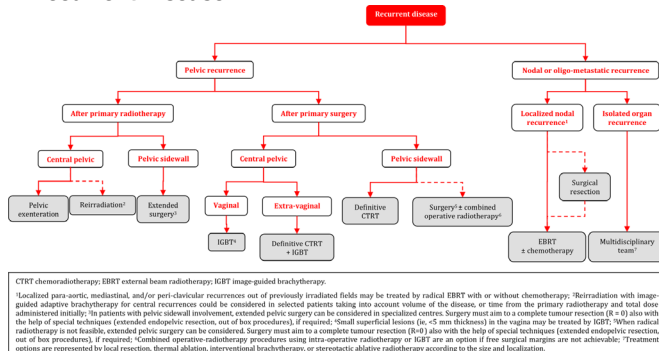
Recurrent disease

Pelvic recurrence

Nodal or oligo-metastatic recurrence

After primary radiotherapy

After primary surgery

Localized nodal recurrence¹

Isolated organ recurrence

Central pelvic

Pelvic sidewall

Central pelvic

Pelvic sidewall

Surgical resection

Pelvic exenteration

Reirradiation²

Extended surgery³

Vaginal

Extra-vaginal

Definitive CTRT

Surgery³ ± combined operative radiotherapy⁶

IGBT⁴

Definitive CTRT + IGBT

EBRT ± chemotherapy

Multidisciplinary team⁷

CTRT chemoradiotherapy; EBRT external beam radiotherapy; IGBT image-guided brachytherapy.

¹Localized para-aortic, mediastinal, and/or peri-clavicular recurrences out of previously irradiated fields may be treated by radical EBRT with or without chemotherapy; ²Reirradiation with image-guided adaptive brachytherapy for central recurrences could be considered in selected patients taking into account volume of the disease, or time from the primary radiotherapy and total dose administered initially; ³In patients with pelvic sidewall involvement, extended pelvic surgery can be considered in specialized centres. Surgery must aim to a complete tumour resection (R = 0) also with the help of special techniques (extended endopelvic resection, out of box procedures), if required; ⁴Small superficial lesions (ie, <5 mm thickness) in the vagina may be treated by IGBT; ⁵When radical radiotherapy is not feasible, extended pelvic surgery can be considered. Surgery must aim to a complete tumour resection (R=0) also with the help of special techniques (extended endopelvic resection, out of box procedures), if required; ⁶Combined operative-radiotherapy procedures using intra-operative radiotherapy or IGBT are an option if free surgical margins are not achievable; ⁷Treatment options are represented by local resection, thermal ablation, interventional brachytherapy, or stereotactic ablative radiotherapy according to the size and localization.